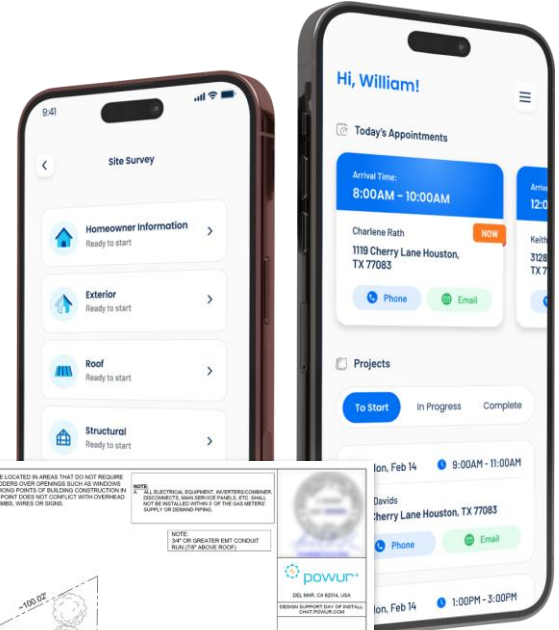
9:41

Site Survey

Homeowner Information
Ready to start

Exterior
Ready to start

Roof
Ready to start

Structural
Ready to start

Hi, William!

Today's Appointments

Arrival Time:
8:00AM - 10:00AM

Charlene Rath
NOW
1119 Cherry Lane Houston, TX 77083

Phone
Email

Arriv
12:0

Keith
3128
TX 7

Projects

To Start
In Progress
Complete

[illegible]on, Feb 14
9:00AM - 11:00AM

Davids
Cherry Lane Houston, TX 77083

Phone
Email

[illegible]on, Feb 14
1:00PM - 3:00PM

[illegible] LOCATED IN AREAS THAT DO NOT REQUIRE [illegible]DERS OVER OPENINGS SUCH AS WINDOWS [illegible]RONG POINTS OF BUILDING CONSTRUCTION IN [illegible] POINT DOES NOT CONFLICT WITH OVERHEAD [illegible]MBS, WIRES OR SIGNS.

NOTE:
A. ALL ELECTRICAL EQUIPMENT, INVERTERS/COMBINER, DISCONNECTS, MAIN SERVICE PANELS, ETC. SHALL NOT BE INSTALLED WITHIN 3' OF THE GAS METERS' SUPPLY OR DEMAND PIPING.

NOTE:
3/4" OR GREATER EMT CONDUIT RUN (7/8" ABOVE ROOF)

~100.02'

powur

DEL MAR, CA 92014, USA

DESIGN SUPPORT DAY OF INSTALL:
CHAT.POWUR.COM